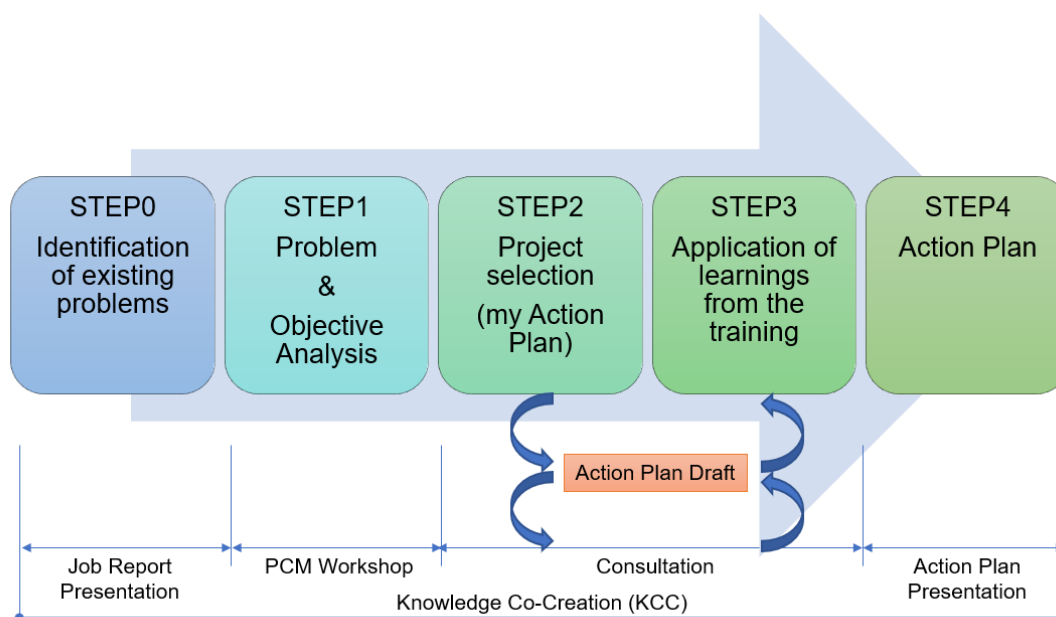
STEP0
Identification of existing problems

STEP1
Problem
&
Objective Analysis

STEP2
Project selection
(my Action Plan)

STEP3
Application of learnings from the training

STEP4
Action Plan

Action Plan Draft

Job Report Presentation

PCM Workshop

Consultation

Action Plan Presentation

Knowledge Co-Creation (KCC)